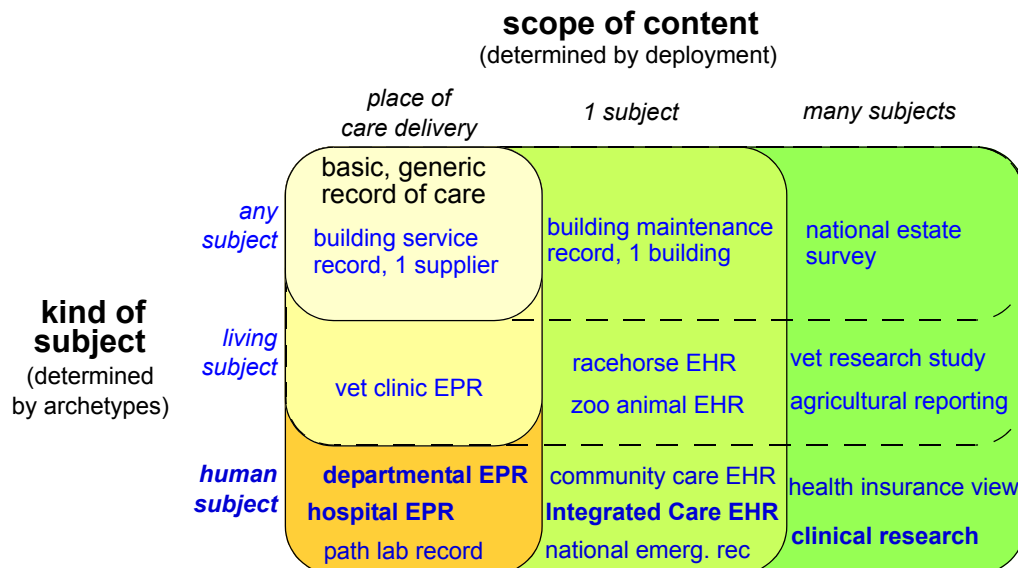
scope of content
(determined by deployment)

| | place of care delivery | 1 subject | many subjects |
|---|---|---|---|
| any subject | basic, generic record of care<br>building service record, 1 supplier | building maintenance record, 1 building | national estate survey |
| living subject | vet clinic EPR | racehorse EHR<br>zoo animal EHR | vet research study<br>agricultural reporting |
| human subject | departmental EPR<br>hospital EPR<br>path lab record | community care EHR<br>Integrated Care EHR<br>national emerg. rec | health insurance view<br>clinical research |

kind of subject
(determined by archetypes)